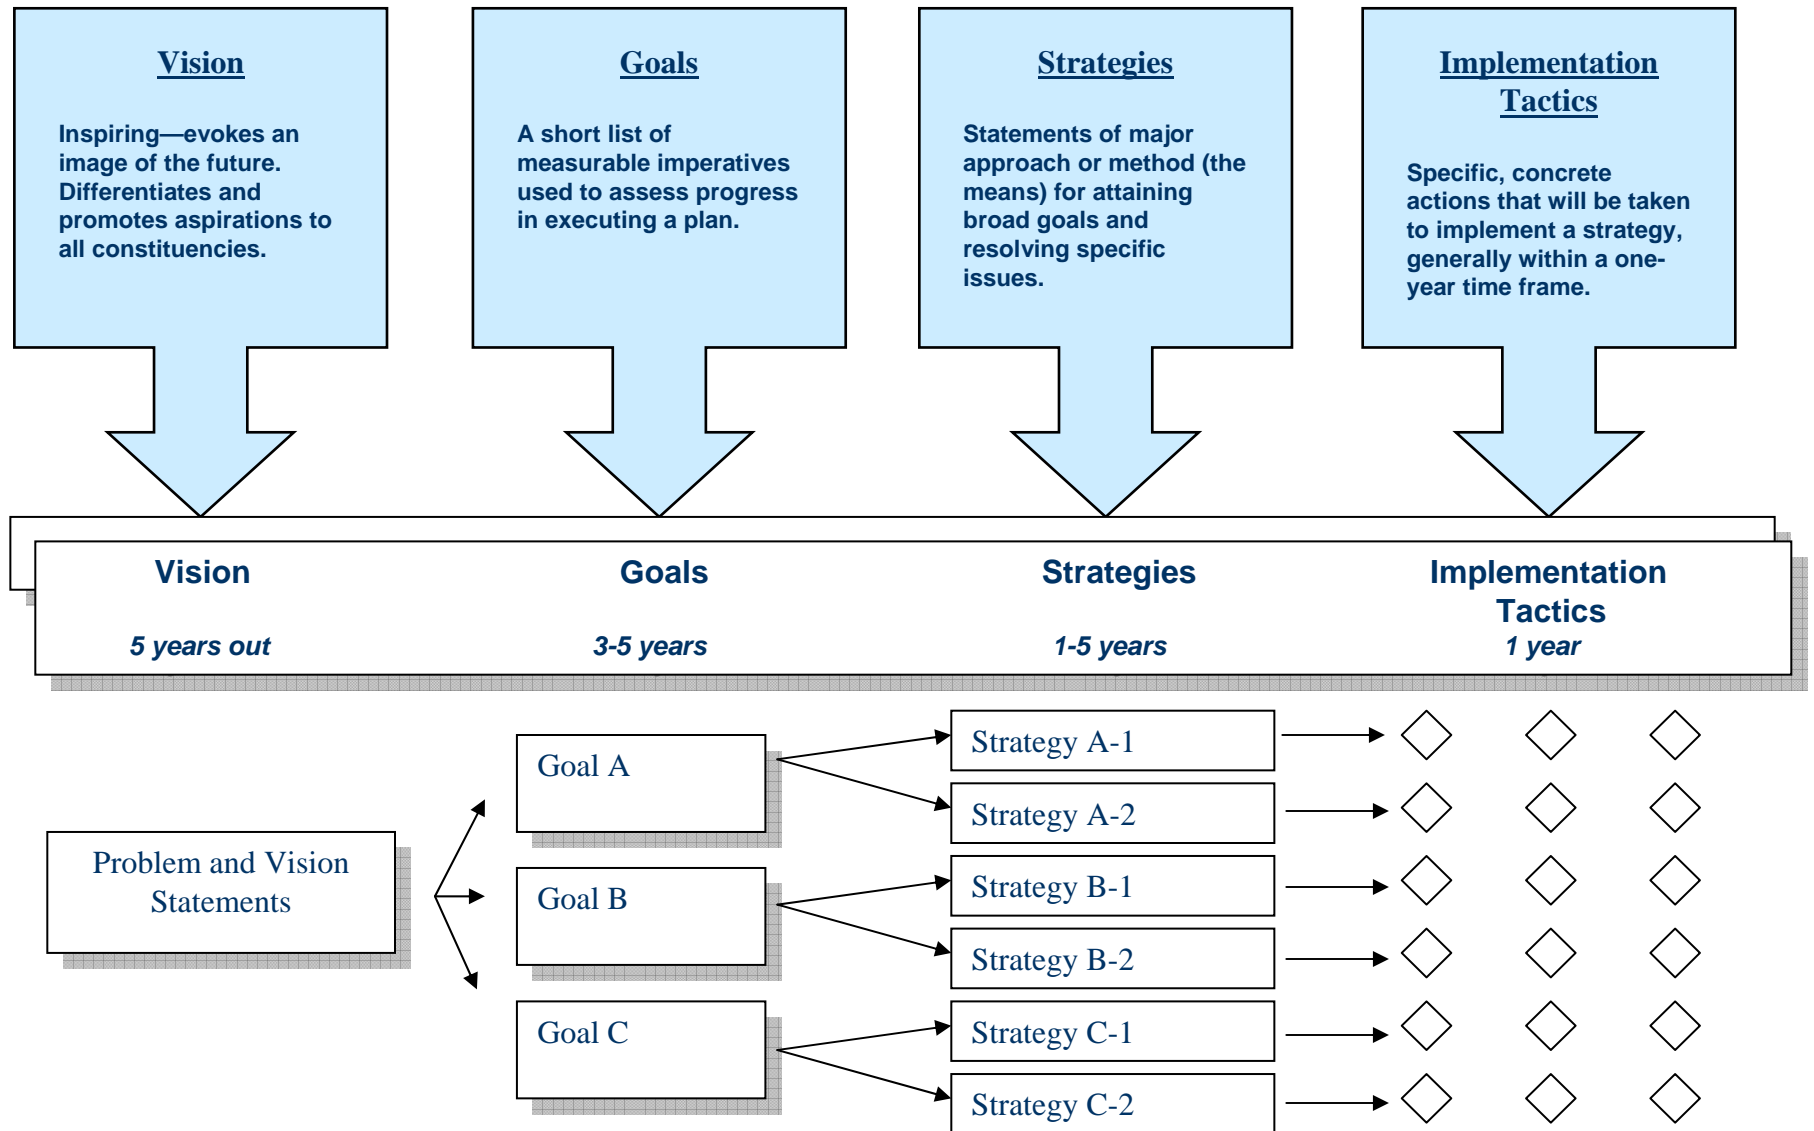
Vision

Inspiring—evokes an image of the future. Differentiates and promotes aspirations to all constituencies.

Goals

A short list of measurable imperatives used to assess progress in executing a plan.

Strategies

Statements of major approach or method (the means) for attaining broad goals and resolving specific issues.

Implementation Tactics

Specific, concrete actions that will be taken to implement a strategy, generally within a one-year time frame.

Vision
5 years out

Goals
3-5 years

Strategies
1-5 years

Implementation Tactics
1 year

Problem and Vision Statements

Goal A

Goal B

Goal C

Strategy A-1

Strategy A-2

Strategy B-1

Strategy B-2

Strategy C-1

Strategy C-2